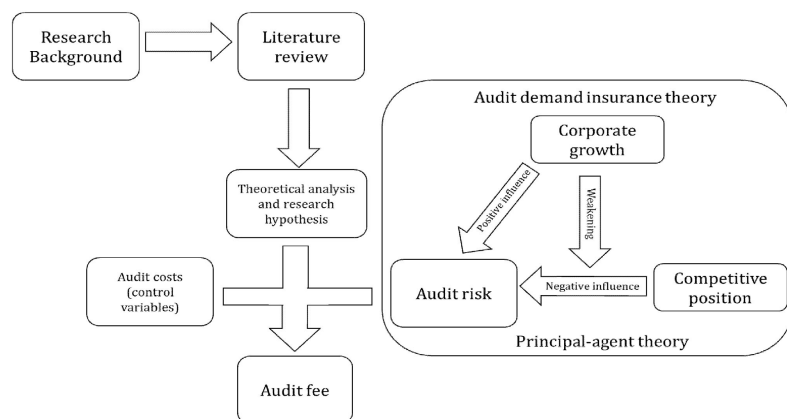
Research Background

Literature review

Audit demand insurance theory

Corporate growth

Positive influence

Weakening

Theoretical analysis and research hypothesis

Audit costs (control variables)

Audit risk

Negative influence

Competitive position

Principal-agent theory

Audit fee